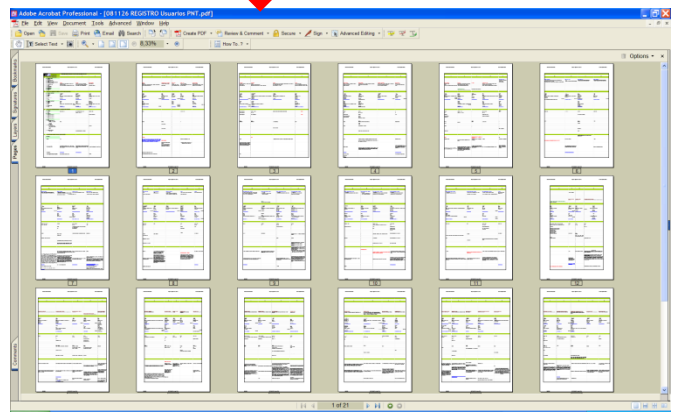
Adobe Acrobat Professional - [081126 REGISTRO Usuarios PNT.pdf]

File Edit View Document Tools Advanced Window Help

Open Save Print Email Search Create PDF Review & Comment Secure Sign Advanced Editing

Select Text 8,33% How To ?

Options

Bookmarks Signatures Layers Pages Comments

1 2 3 4 5 6 7 8 9 10 11 12

1 of 21